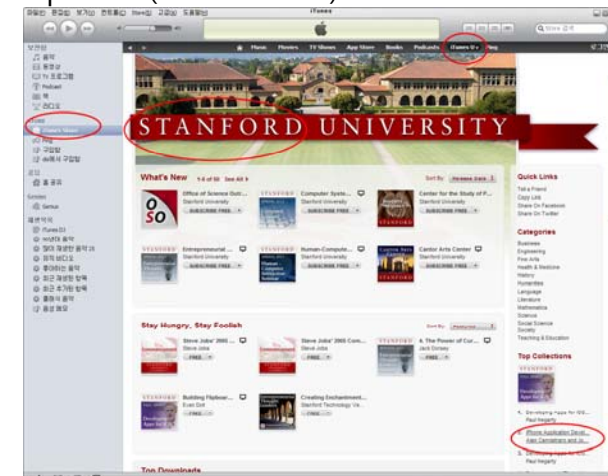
iTunes

Music Movies TV Shows App Store Books Podcasts iTunes U Ping

STANFORD UNIVERSITY

What's New 1-6 of 56 See All

Office of Science Out... Stanford University SUBSCRIBE FREE

Computer Syste... Stanford University SUBSCRIBE FREE

Center for the Study of P... Stanford University SUBSCRIBE FREE

Entrepreneurial ... Stanford University SUBSCRIBE FREE

Human-Compute... Stanford University SUBSCRIBE FREE

Cantor Arts Center Stanford University SUBSCRIBE FREE

Stay Hungry, Stay Foolish

Steve Jobs' 2005 ... Steve Jobs FREE

Steve Jobs' 2005 Com... Steve Jobs FREE

4. The Power of Cur... Jack Dorsey FREE

Building Flipboar... Evan Doll FREE

Creating Enchantment... Stanford Technology Ve... FREE

Top Downloads

Quick Links
Tell a Friend
Copy Link
Share On Facebook
Share On Twitter

Categories
Business
Engineering
Fine Arts
Health & Medicine
History
Humanities
Language
Literature
Mathematics
Science
Social Science
Society
Teaching & Education

Top Collections
1. Developing Apps for iOS... Paul Hegarty
2. iPhone Application Devel... Alan Cannistraro and Jo...
3. Developing Apps for iOS Paul Hegarty